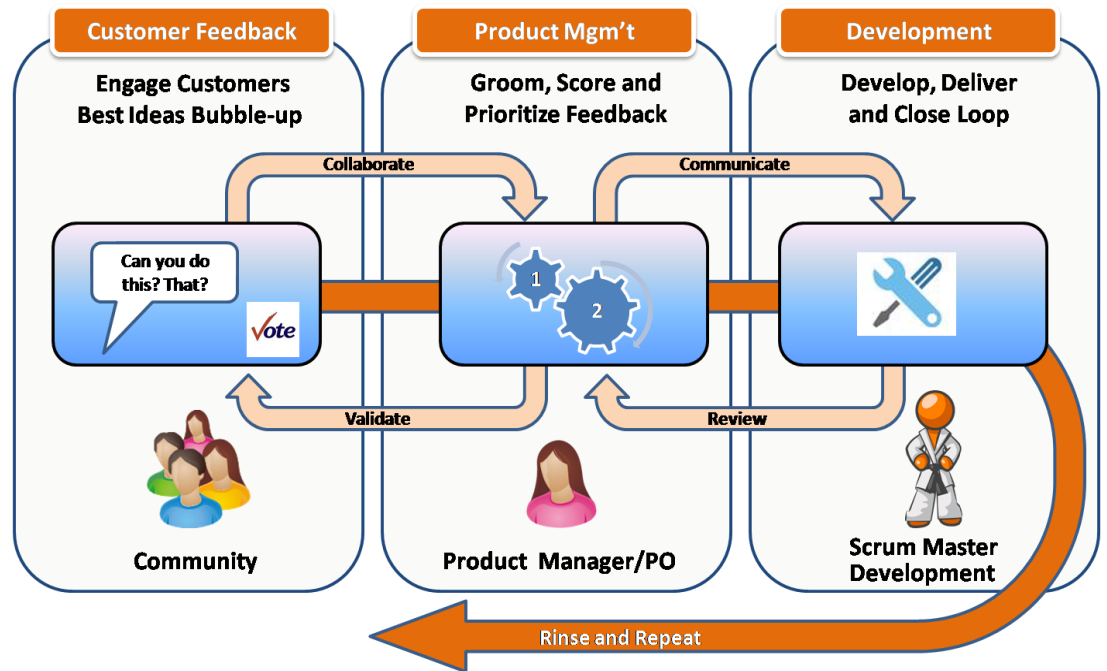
Customer Feedback

Engage Customers
Best Ideas Bubble-up

Product Mgm't

Groom, Score and
Prioritize Feedback

Development

Develop, Deliver
and Close Loop

Collaborate

Communicate

Can you do this? That?

Vote

1

2

Validate

Review

Community

Product Manager/PO

Scrum Master
Development

Rinse and Repeat